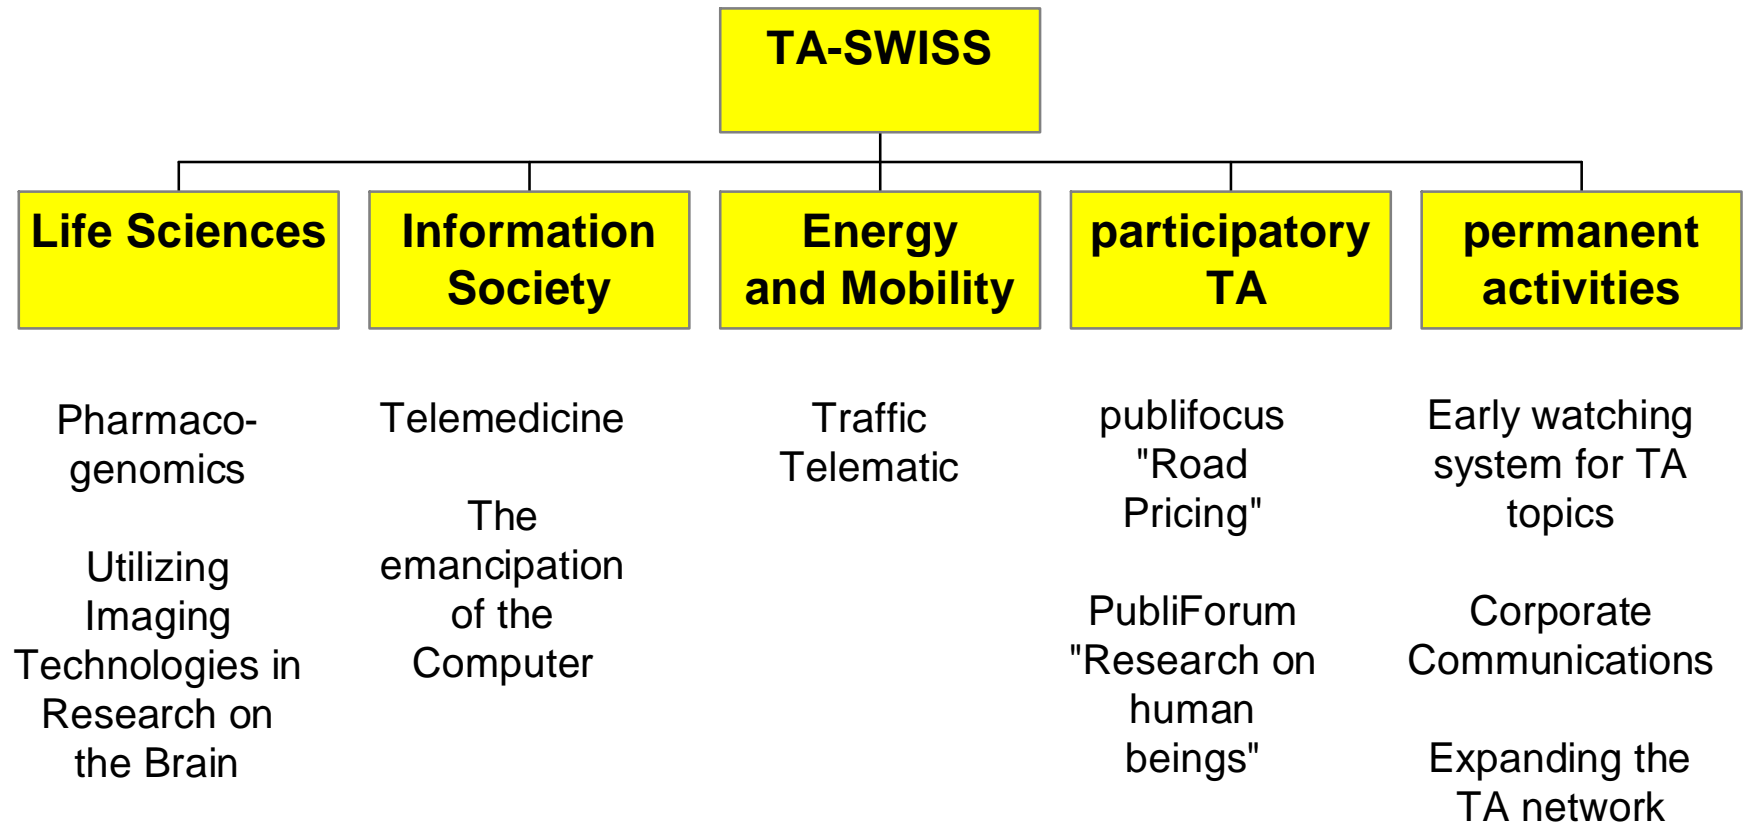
TA-SWISS

Life Sciences

Information Society

Energy and Mobility

participatory TA

permanent activities

Pharmacogenomics

Utilizing Imaging Technologies in Research on the Brain

Telemedicine

The emancipation of the Computer

Traffic Telematic

publifocus "Road Pricing"

PubliForum "Research on human beings"

Early watching system for TA topics

Corporate Communications

Expanding the TA network